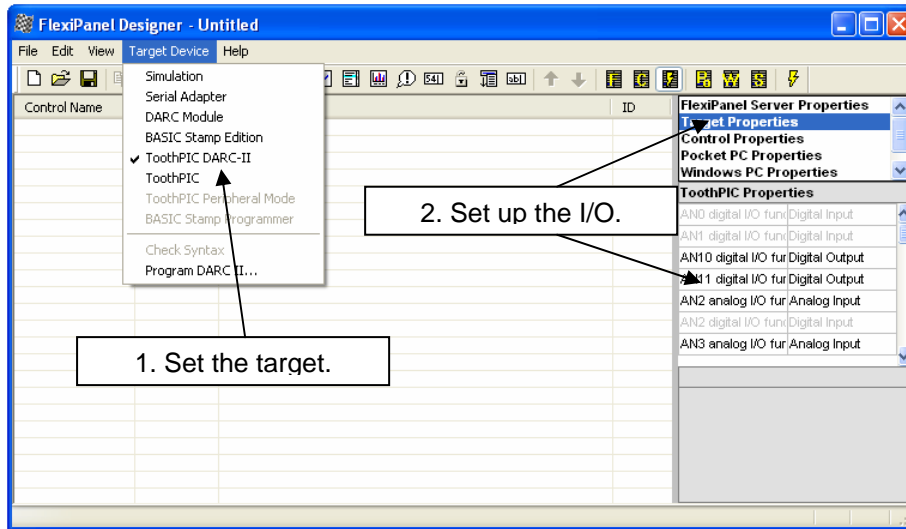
FlexiPanel Designer - Untitled

File Edit View Target Device Help

Simulation
Serial Adapter
DARC Module
BASIC Stamp Edition
✔ ToothPIC DARC-II
ToothPIC
ToothPIC Peripheral Mode
BASIC Stamp Programmer
Check Syntax
Program DARC II...

Control Name

ID

FlexiPanel Server Properties
Target Properties
Control Properties
Pocket PC Properties
Windows PC Properties

ToothPIC Properties

| | |
|---|---|
| AN0 digital I/O func | Digital Input |
| AN1 digital I/O func | Digital Input |
| AN10 digital I/O fur | Digital Output |
| AN11 digital I/O fur | Digital Output |
| AN2 analog I/O fur | Analog Input |
| AN2 digital I/O func | Digital Input |
| AN3 analog I/O fur | Analog Input |

2. Set up the I/O.

1. Set the target.